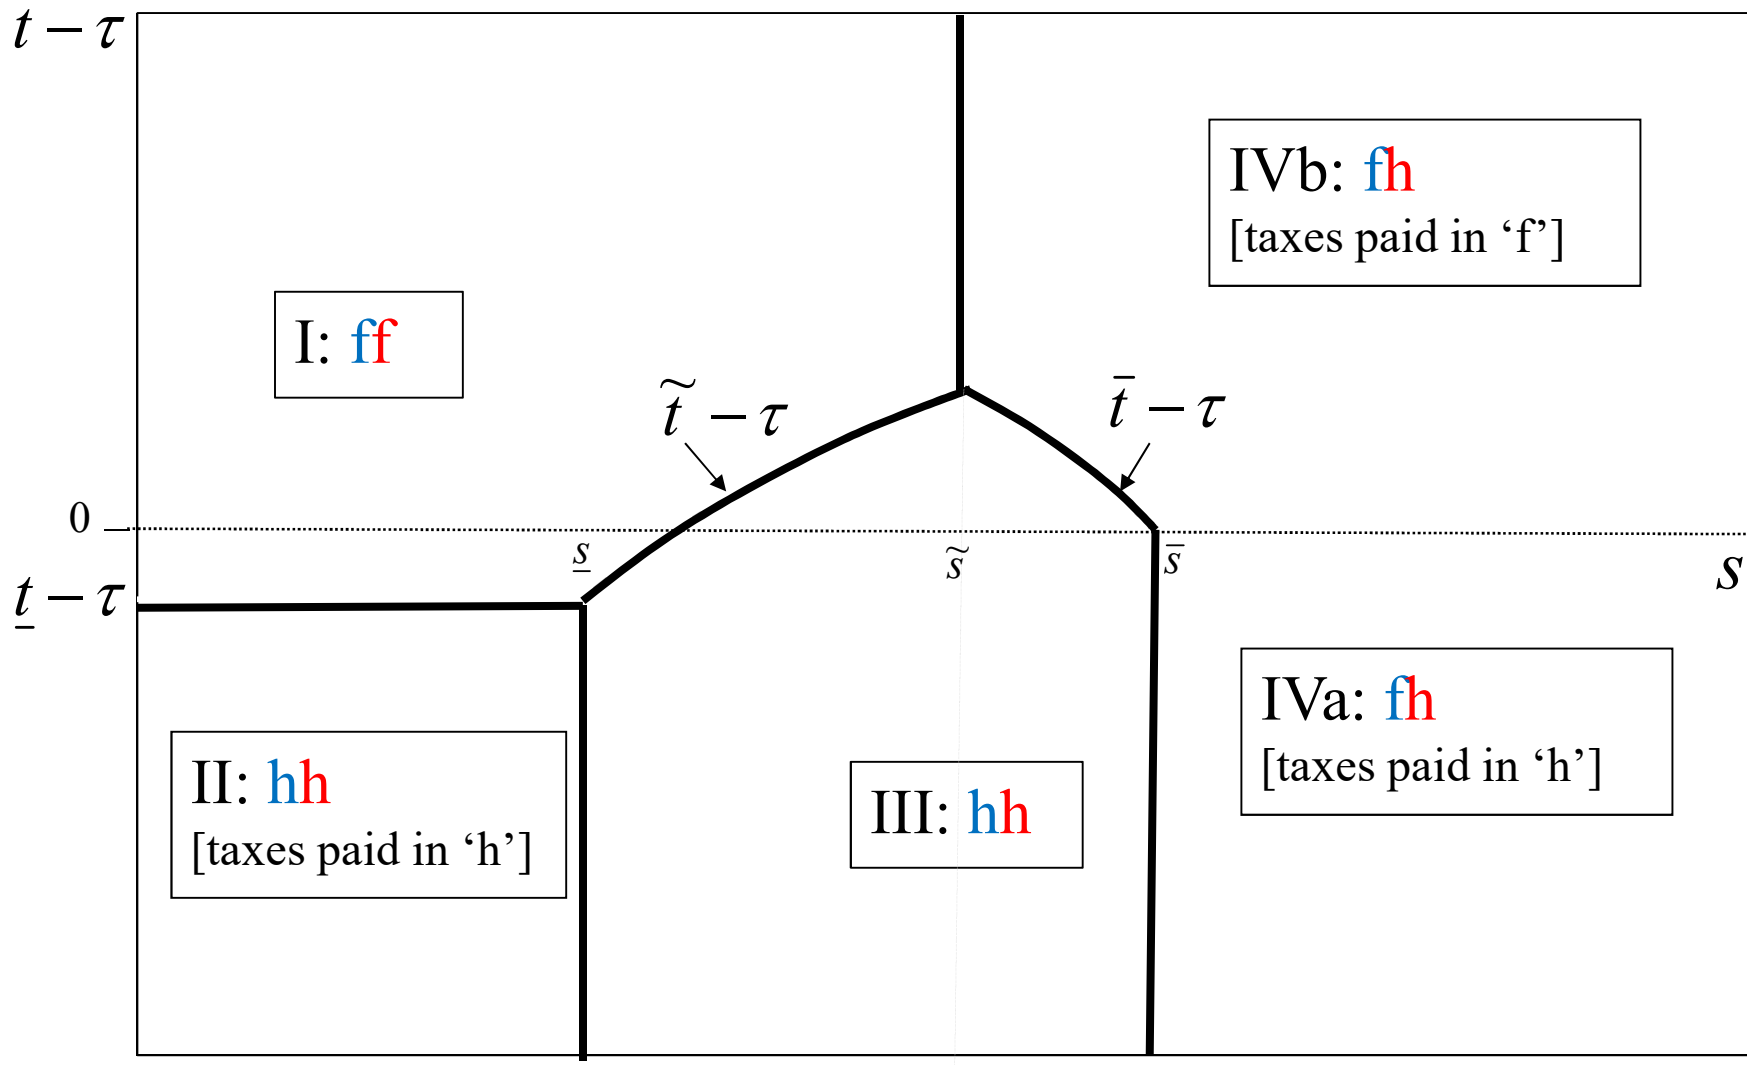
$t - \tau$

IVb: fh
[taxes paid in ‘f’]

I: ff

$\tilde{t} - \tau$

$\bar{t} - \tau$

0

$\underline{s}$

$\tilde{s}$

$\bar{s}$

$s$

$\underline{t} - \tau$

IVa: fh
[taxes paid in ‘h’]

II: hh
[taxes paid in ‘h’]

III: hh